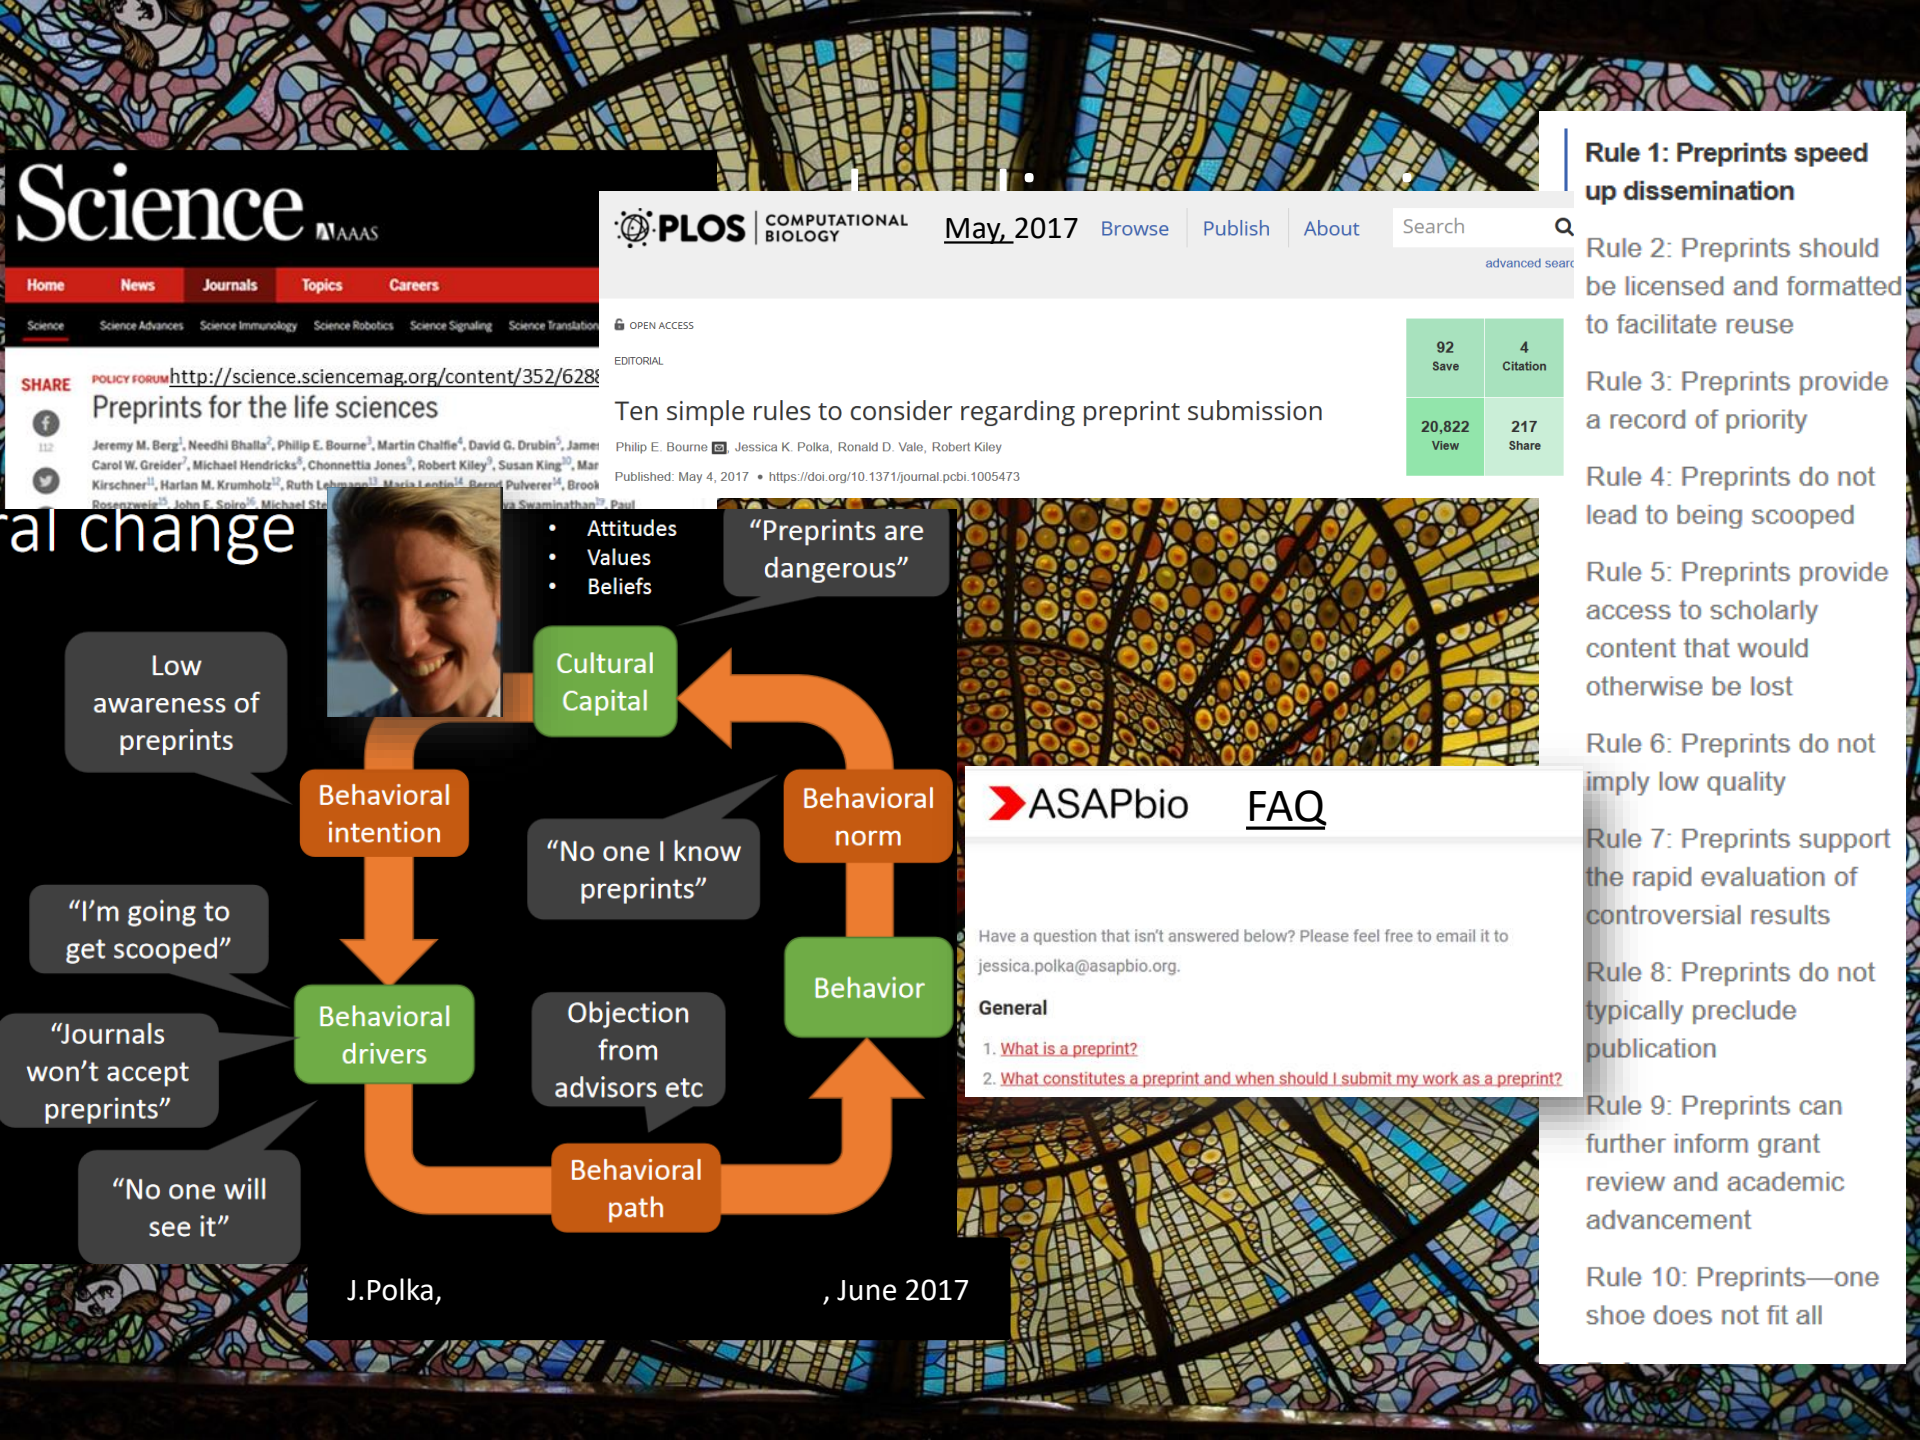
Science AAAS

Home News Journals Topics Careers

Science Science Advances Science Immunology Science Robotics Science Signaling Science Translation

SHARE

POLICY FORUM http://science.sciencemag.org/content/352/628

Preprints for the life sciences

Jeremy M. Berg, Needhi Bhalla, Philip E. Bourne, Martin Chalfie, David G. Drubin, James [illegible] Carol W. Greider, Michael Hendricks, Chonnettia Jones, Robert Kiley, Susan King, Mar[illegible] Kirschner, Harlan M. Krumholz, Ruth Lehmann, Maria Leptin, Bernd Pulverer, Brook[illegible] Rosenzweig, John E. Spiro, Michael Ste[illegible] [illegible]a Swaminathan, Paul

PLOS COMPUTATIONAL BIOLOGY May, 2017 Browse Publish About Search

advanced searc

OPEN ACCESS

EDITORIAL

Ten simple rules to consider regarding preprint submission

Philip E. Bourne, Jessica K. Polka, Ronald D. Vale, Robert Kiley

Published: May 4, 2017 • https://doi.org/10.1371/journal.pcbi.1005473

| 92 Save | 4 Citation |
|---|---|
| 20,822 View | 217 Share |

Rule 1: Preprints speed up dissemination

Rule 2: Preprints should be licensed and formatted to facilitate reuse

Rule 3: Preprints provide a record of priority

Rule 4: Preprints do not lead to being scooped

Rule 5: Preprints provide access to scholarly content that would otherwise be lost

Rule 6: Preprints do not imply low quality

Rule 7: Preprints support the rapid evaluation of controversial results

Rule 8: Preprints do not typically preclude publication

Rule 9: Preprints can further inform grant review and academic advancement

Rule 10: Preprints—one shoe does not fit all

al change

Attitudes
Values
Beliefs

"Preprints are dangerous"

Cultural Capital

Low awareness of preprints

Behavioral intention

Behavioral norm

"No one I know preprints"

"I'm going to get scooped"

Behavior

Behavioral drivers

"Journals won't accept preprints"

Objection from advisors etc

Behavioral path

"No one will see it"

J.Polka, , June 2017

ASAPbio FAQ

Have a question that isn't answered below? Please feel free to email it to jessica.polka@asapbio.org.

General

1. What is a preprint?
2. What constitutes a preprint and when should I submit my work as a preprint?